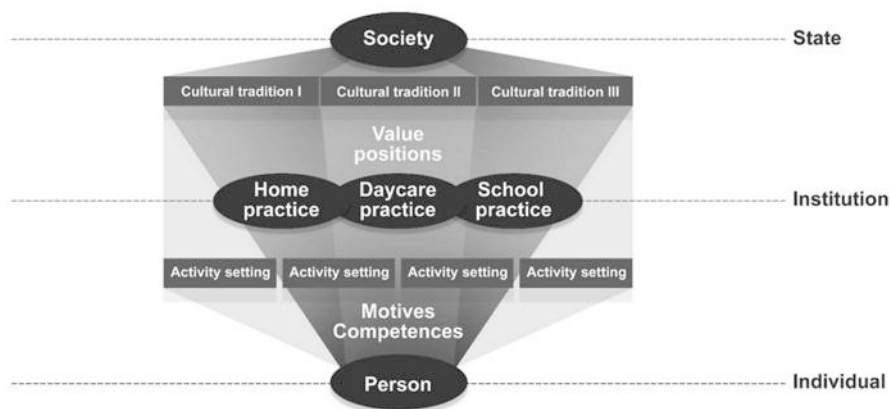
Society

State

Cultural tradition I

Cultural tradition II

Cultural tradition III

Value positions

Home practice

Daycare practice

School practice

Institution

Activity setting

Activity setting

Activity setting

Activity setting

Motives Competences

Person

Individual